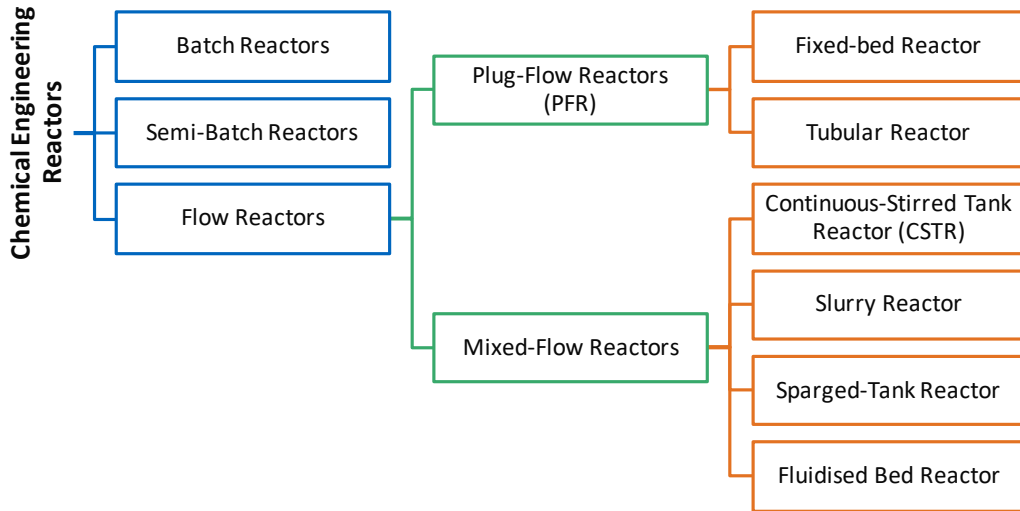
Chemical Engineering Reactors

Batch Reactors

Semi-Batch Reactors

Flow Reactors

Plug-Flow Reactors (PFR)

Mixed-Flow Reactors

Fixed-bed Reactor

Tubular Reactor

Continuous-Stirred Tank Reactor (CSTR)

Slurry Reactor

Sparged-Tank Reactor

Fluidised Bed Reactor